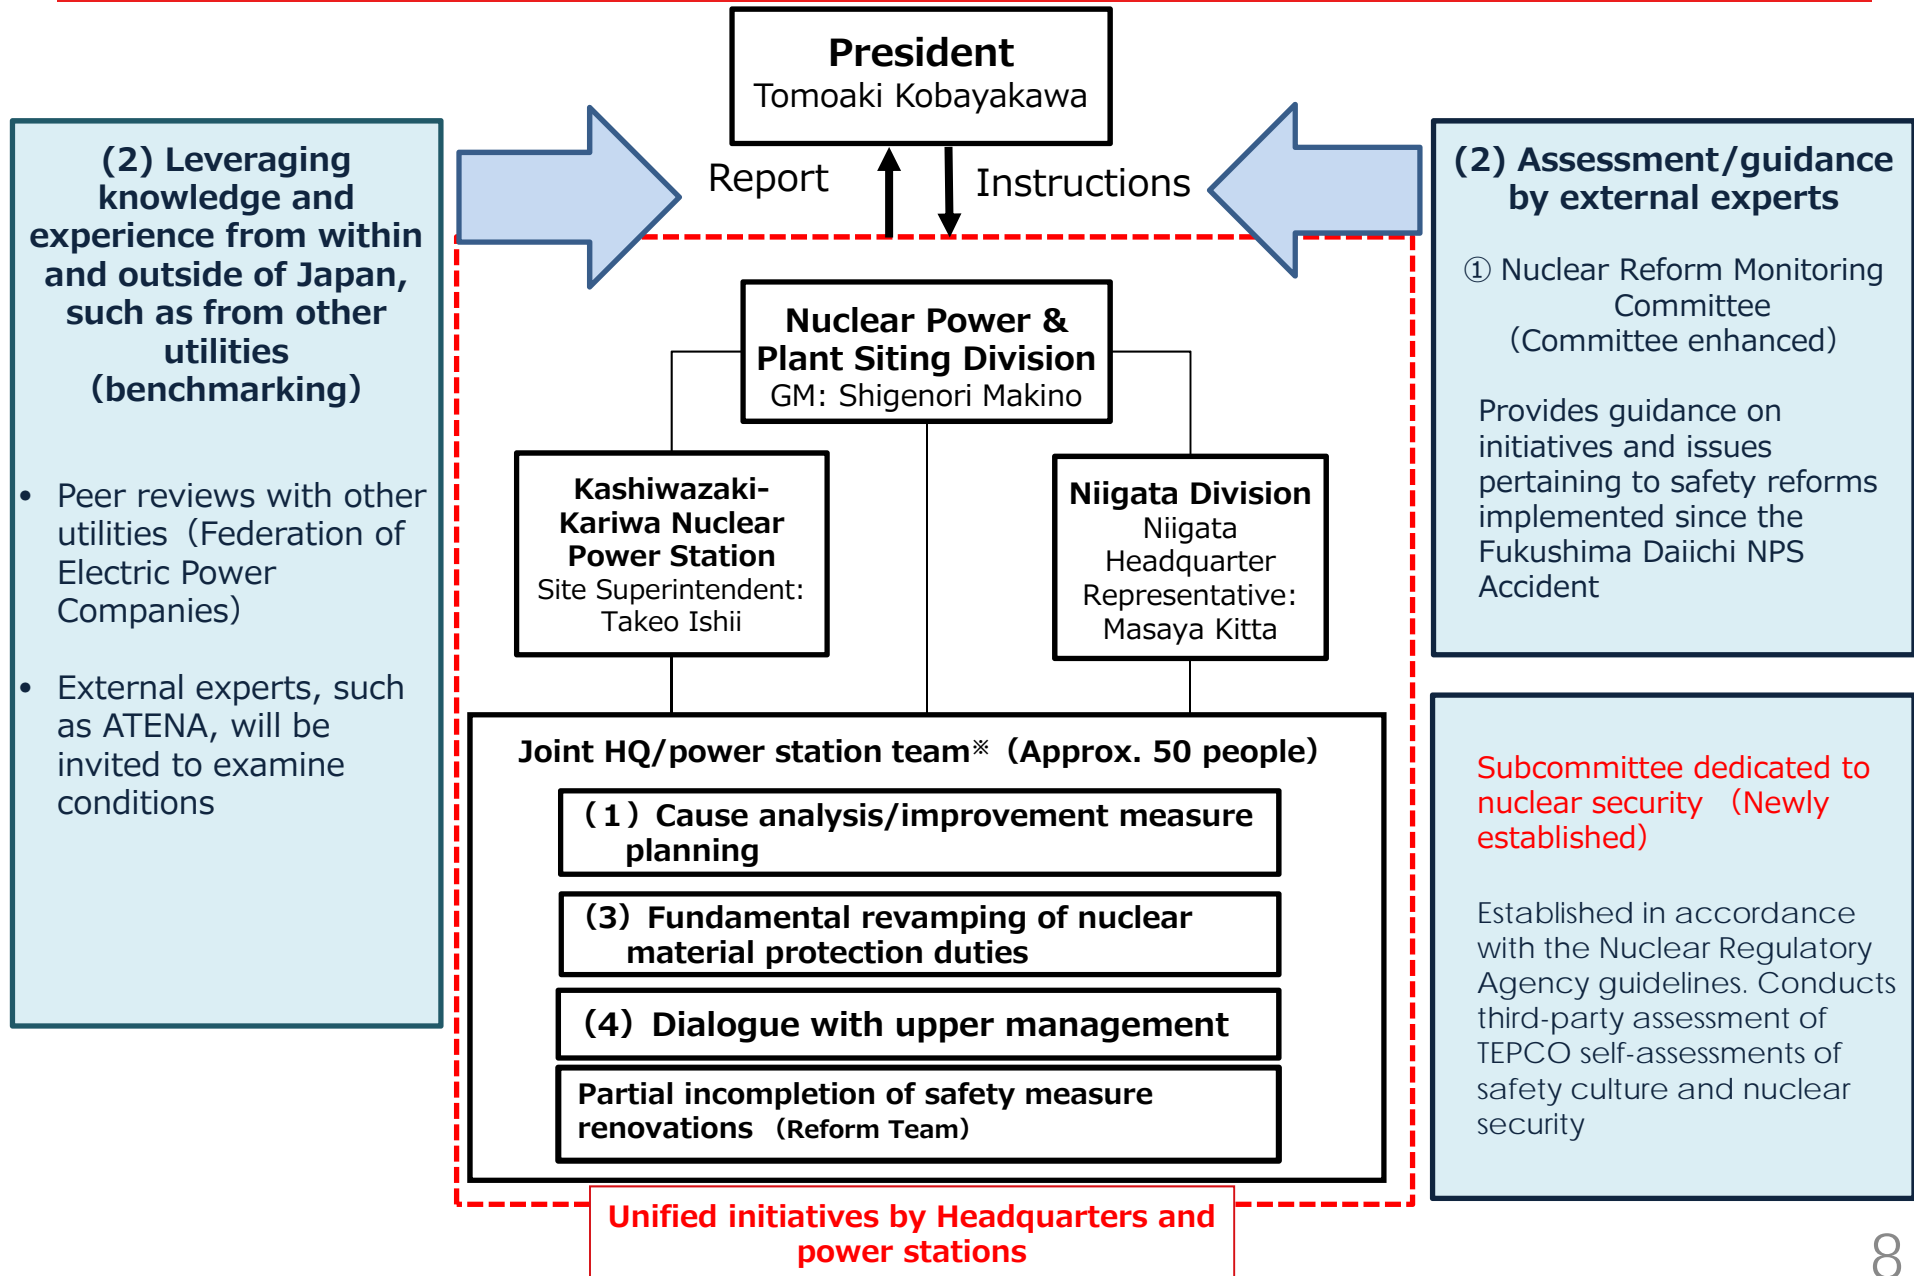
President
Tomoaki Kobayakawa

Report

Instructions

(2) Leveraging knowledge and experience from within and outside of Japan, such as from other utilities (benchmarking)

• Peer reviews with other utilities (Federation of Electric Power Companies)

• External experts, such as ATENA, will be invited to examine conditions

(2) Assessment/guidance by external experts

① Nuclear Reform Monitoring Committee (Committee enhanced)

Provides guidance on initiatives and issues pertaining to safety reforms implemented since the Fukushima Daiichi NPS Accident

Nuclear Power & Plant Siting Division
GM: Shigenori Makino

Kashiwazaki-Kariwa Nuclear Power Station
Site Superintendent: Takeo Ishii

Niigata Division
Niigata Headquarter Representative: Masaya Kitta

Joint HQ/power station team※ (Approx. 50 people)

(1) Cause analysis/improvement measure planning

(3) Fundamental revamping of nuclear material protection duties

(4) Dialogue with upper management

Partial incompletion of safety measure renovations (Reform Team)

Unified initiatives by Headquarters and power stations

Subcommittee dedicated to nuclear security (Newly established)

Established in accordance with the Nuclear Regulatory Agency guidelines. Conducts third-party assessment of TEPCO self-assessments of safety culture and nuclear security

8